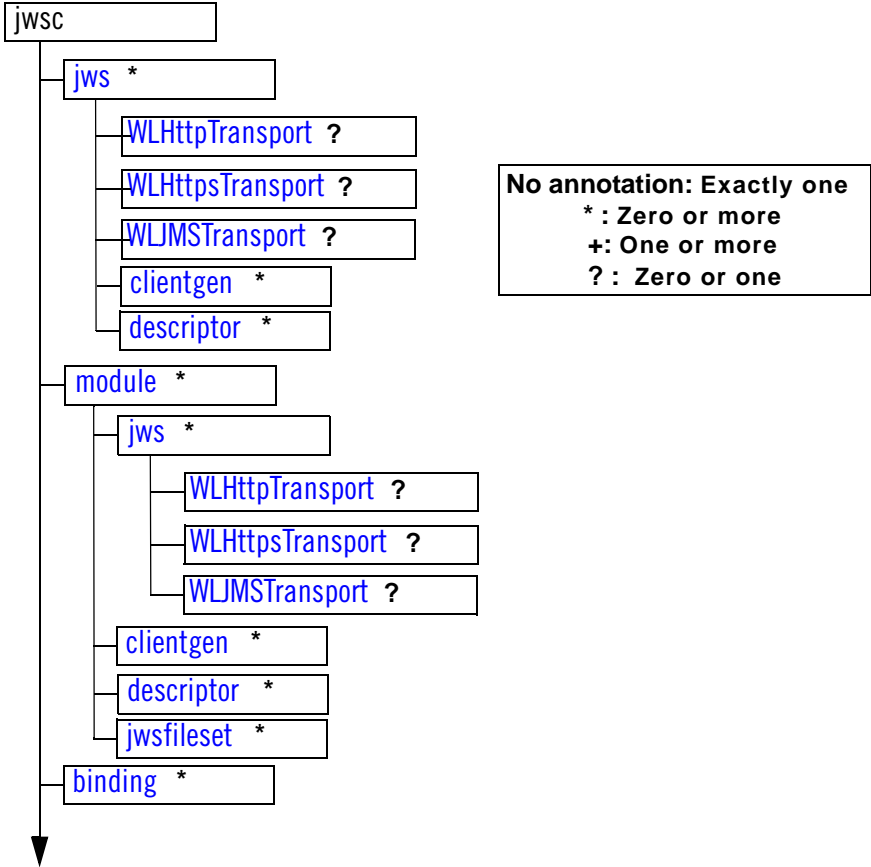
jwsc

jws *

WLHttpTransport ?

WLHttpsTransport ?

WLJMSTransport ?

clientgen *

descriptor *

module *

jws *

WLHttpTransport ?

WLHttpsTransport ?

WLJMSTransport ?

clientgen *

descriptor *

jwsfileset *

binding *

No annotation: Exactly one
* : Zero or more
+: One or more
? : Zero or one